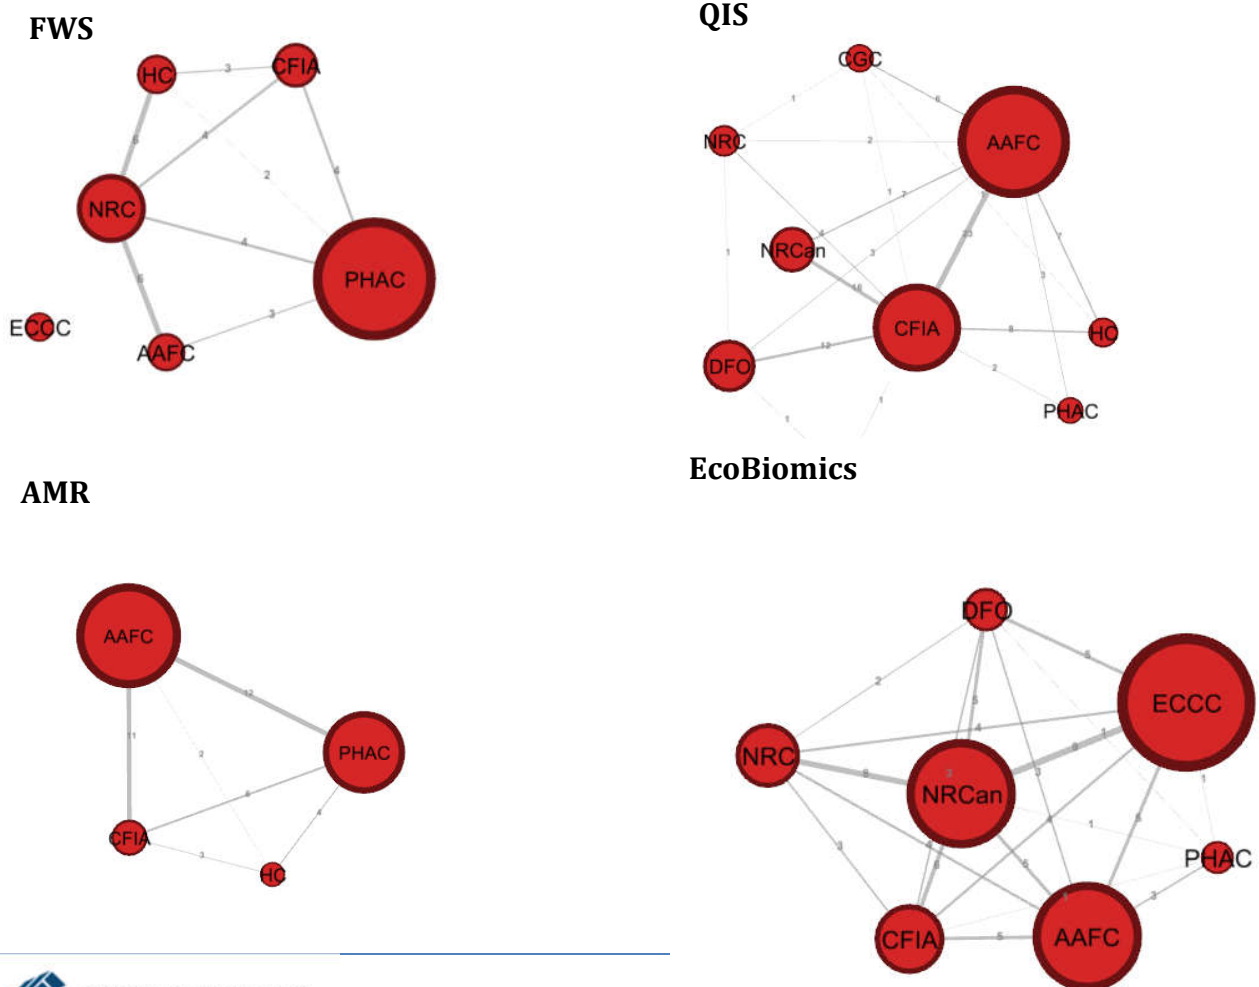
FWS

HC
CFIA
NRC
PHAC
ECCC
AAFC
3
6
4
2
4
4
6
3

QIS

CGC
NRC
AAFC
NRCan
CFIA
HC
DFO
PHAC
1
6
2
1
2
4
3
13
16
7
3
1
8
12
2
1
1

AMR

AAFC
PHAC
CFIA
HC
12
11
2
8
4
3

EcoBiomics

DFO
ECCC
NRC
NRCan
PHAC
CFIA
AAFC
2
5
5
4
6
8
3
1
4
1
1
6
3
5
3
5
3